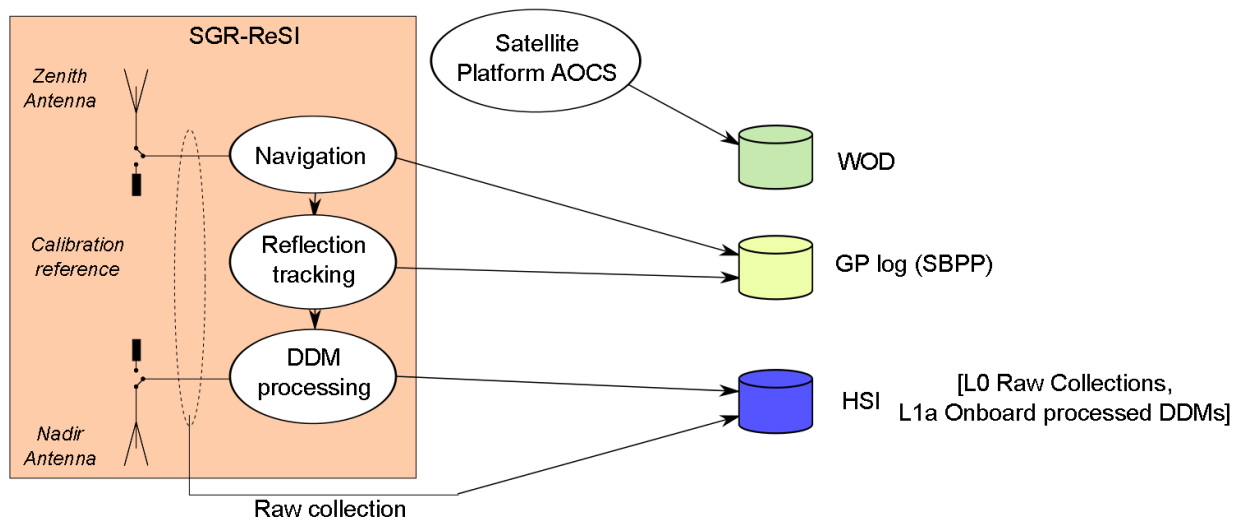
SGR-ReSI

Zenith Antenna

Calibration reference

Nadir Antenna

Navigation

Reflection tracking

DDM processing

Satellite Platform AOCS

WOD

GP log (SBPP)

HSI

[L0 Raw Collections, L1a Onboard processed DDMs]

Raw collection